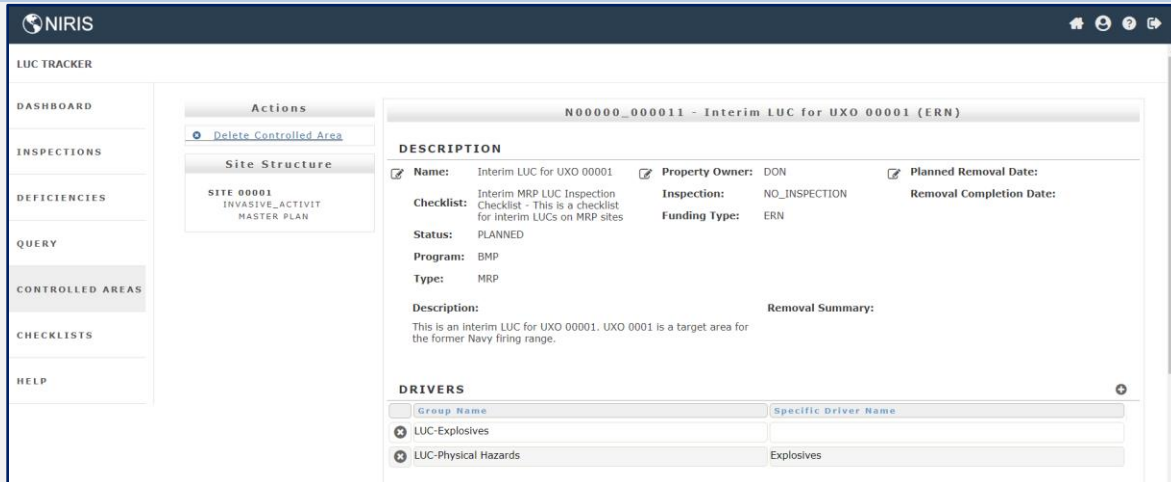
NIRIS

LUC TRACKER

DASHBOARD

INSPECTIONS

DEFICIENCIES

QUERY

CONTROLLED AREAS

CHECKLISTS

HELP

Actions

Delete Controlled Area

Site Structure

SITE 00001
INVASIVE_ACTIVIT
MASTER PLAN

N00000_000011 - Interim LUC for UXO 00001 (ERN)

DESCRIPTION

Name: Interim LUC for UXO 00001

Checklist: Interim MRP LUC Inspection Checklist - This is a checklist for Interim LUCs on MRP sites

Status: PLANNED

Program: BMP

Type: MRP

Property Owner: DON

Inspection: NO_INSPECTION

Funding Type: ERN

Planned Removal Date:

Removal Completion Date:

Description:

This is an interim LUC for UXO 00001. UXO 0001 is a target area for the former Navy firing range.

Removal Summary:

DRIVERS

| Group Name | Specific Driver Name |
|---|---|
| LUC-Explosives | |
| LUC-Physical Hazards | Explosives |